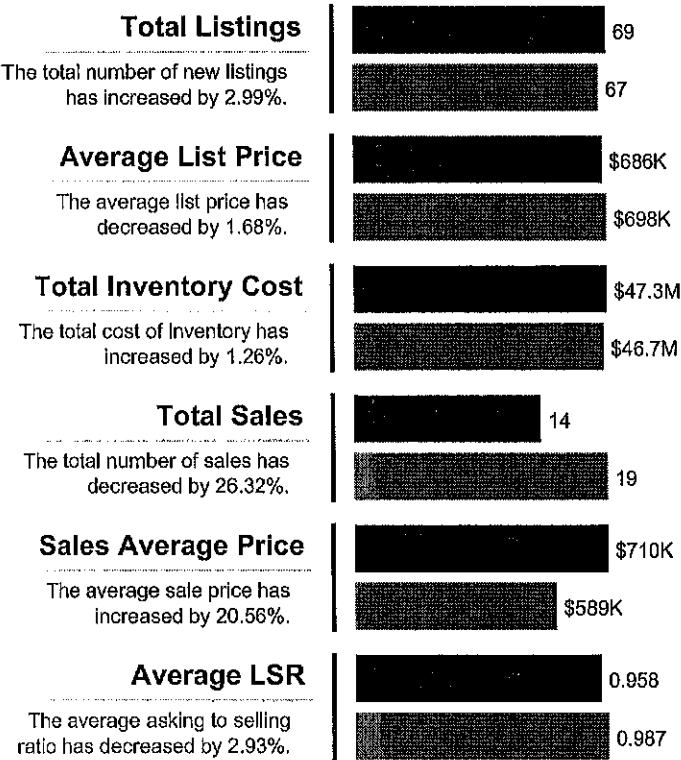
Total Listings

The total number of new listings has increased by 2.99%.

69

67

Average List Price

The average list price has decreased by 1.68%.

$686K

$698K

Total Inventory Cost

The total cost of inventory has increased by 1.26%.

$47.3M

$46.7M

Total Sales

The total number of sales has decreased by 26.32%.

14

19

Sales Average Price

The average sale price has increased by 20.56%.

$710K

$589K

Average LSR

The average asking to selling ratio has decreased by 2.93%.

0.958

0.987